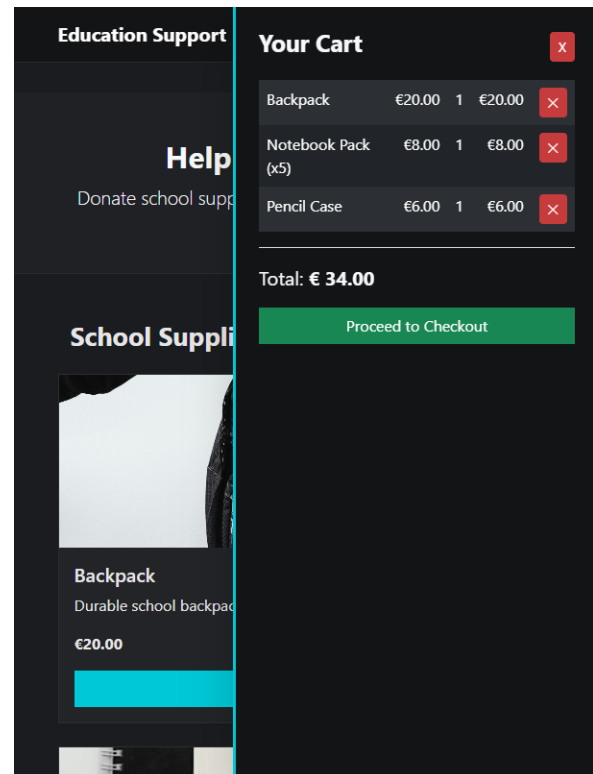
Education Support

Help

Donate school supp

School Suppli

Backpack

Durable school backpac

€20.00

Your Cart

X

| Backpack | €20.00 | 1 | €20.00 | × |
|---|---|---|---|---|
| Notebook Pack (x5) | €8.00 | 1 | €8.00 | × |
| Pencil Case | €6.00 | 1 | €6.00 | × |

Total: **€ 34.00**

Proceed to Checkout